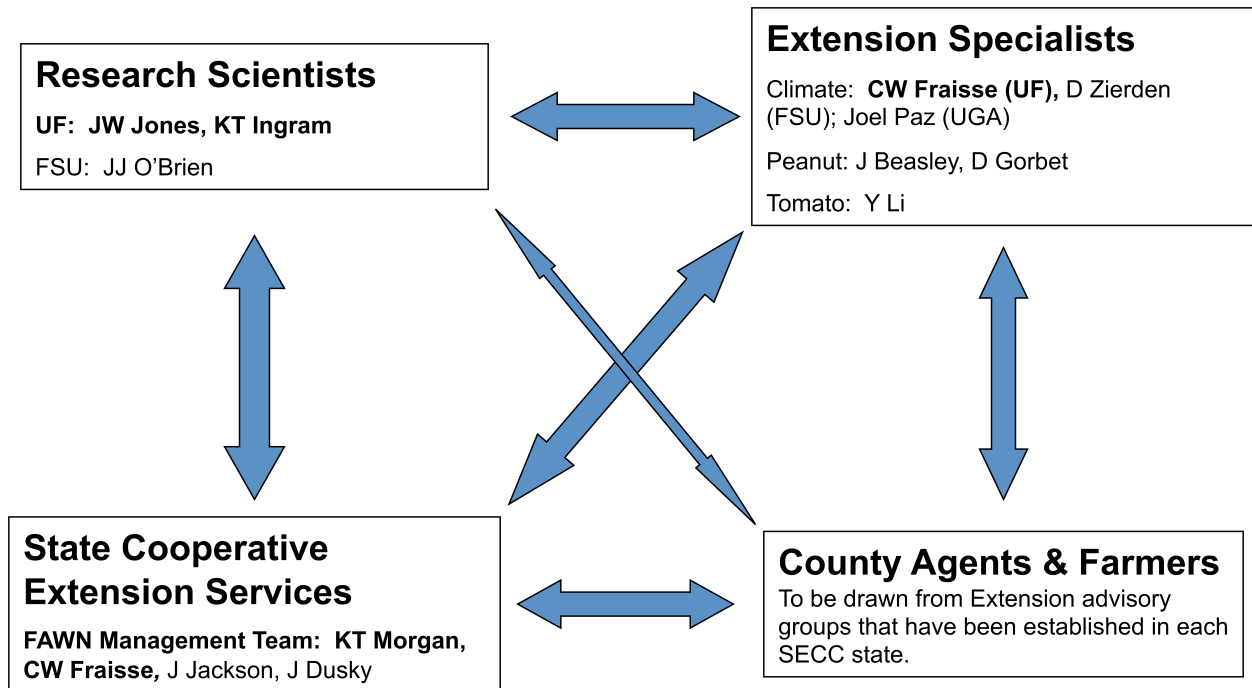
Research Scientists

UF: JW Jones, KT Ingram

FSU: JJ O'Brien

Extension Specialists

Climate: CW Fraisse (UF), D Zierden (FSU); Joel Paz (UGA)

Peanut: J Beasley, D Gorbet

Tomato: Y Li

State Cooperative Extension Services

FAWN Management Team: KT Morgan, CW Fraisse, J Jackson, J Dusky

County Agents & Farmers

To be drawn from Extension advisory groups that have been established in each SECC state.